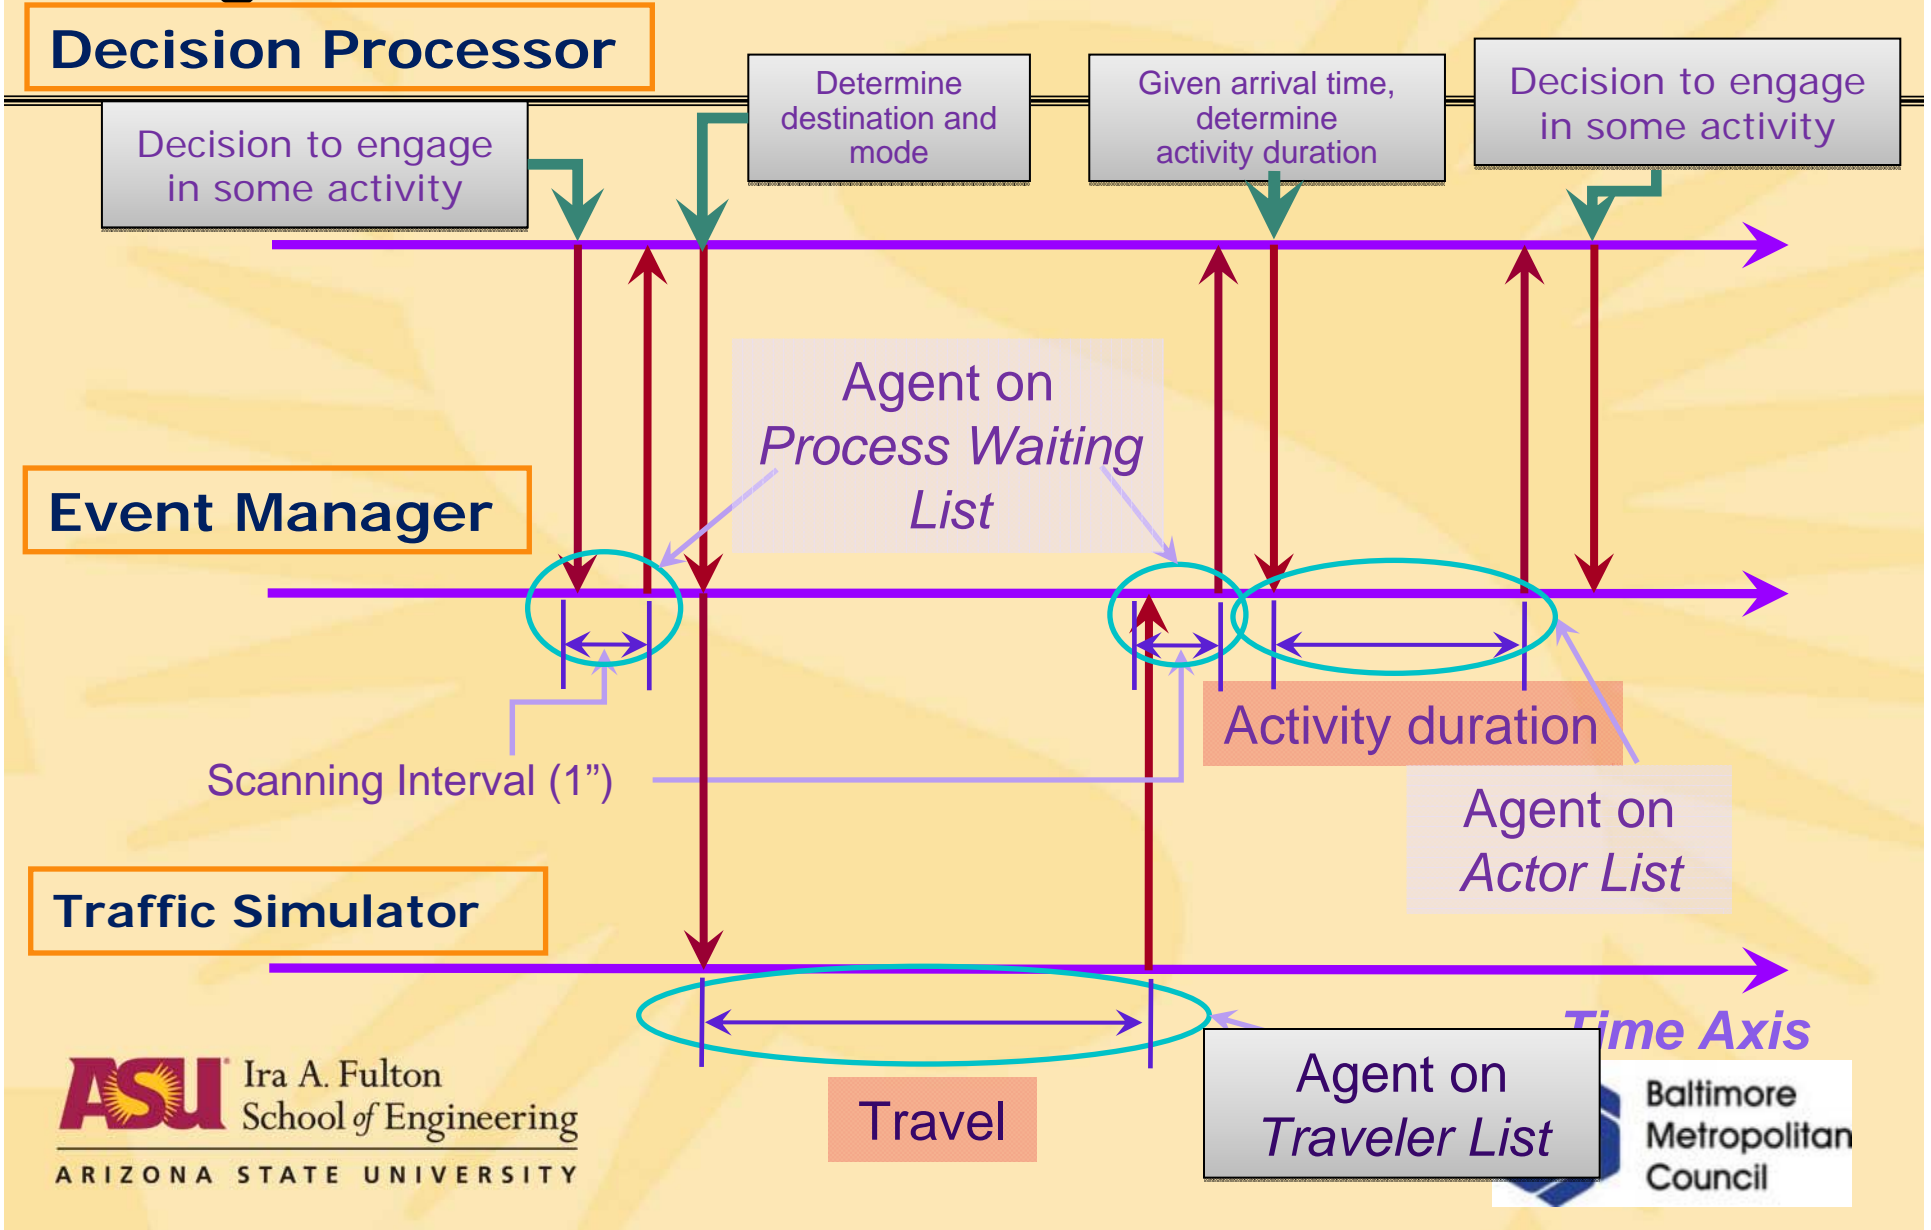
Decision Processor

Decision to engage in some activity

Determine destination and mode

Given arrival time, determine activity duration

Decision to engage in some activity

Agent on *Process Waiting List*

Event Manager

Activity duration

Scanning Interval (1”)

Agent on *Actor List*

Traffic Simulator

Time Axis

Travel

Agent on *Traveler List*

ASU Ira A. Fulton School of Engineering
ARIZONA STATE UNIVERSITY

Baltimore Metropolitan Council